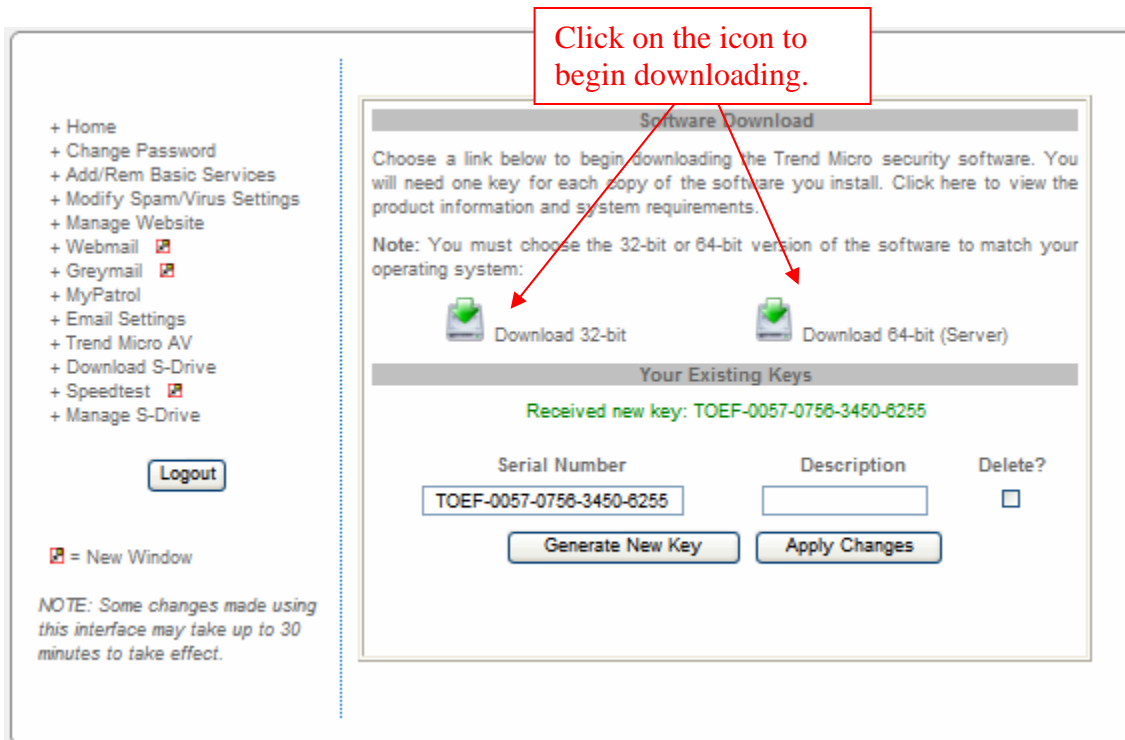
+ Home
+ Change Password
+ Add/Rem Basic Services
+ Modify Spam/Virus Settings
+ Manage Website
+ Webmail
+ Greymail
+ MyPatrol
+ Email Settings
+ Trend Micro AV
+ Download S-Drive
+ Speedtest
+ Manage S-Drive

Logout

= New Window

NOTE: Some changes made using this interface may take up to 30 minutes to take effect.

Click on the icon to begin downloading.

Software Download

Choose a link below to begin downloading the Trend Micro security software. You will need one key for each copy of the software you install. Click here to view the product information and system requirements.

Note: You must choose the 32-bit or 64-bit version of the software to match your operating system:

Download 32-bit

Download 64-bit (Server)

Your Existing Keys

Received new key: TOEF-0057-0756-3450-6255

| Serial Number | Description | Delete? |
|---|---|---|
| TOEF-0057-0756-3450-6255 | | |

Generate New Key

Apply Changes